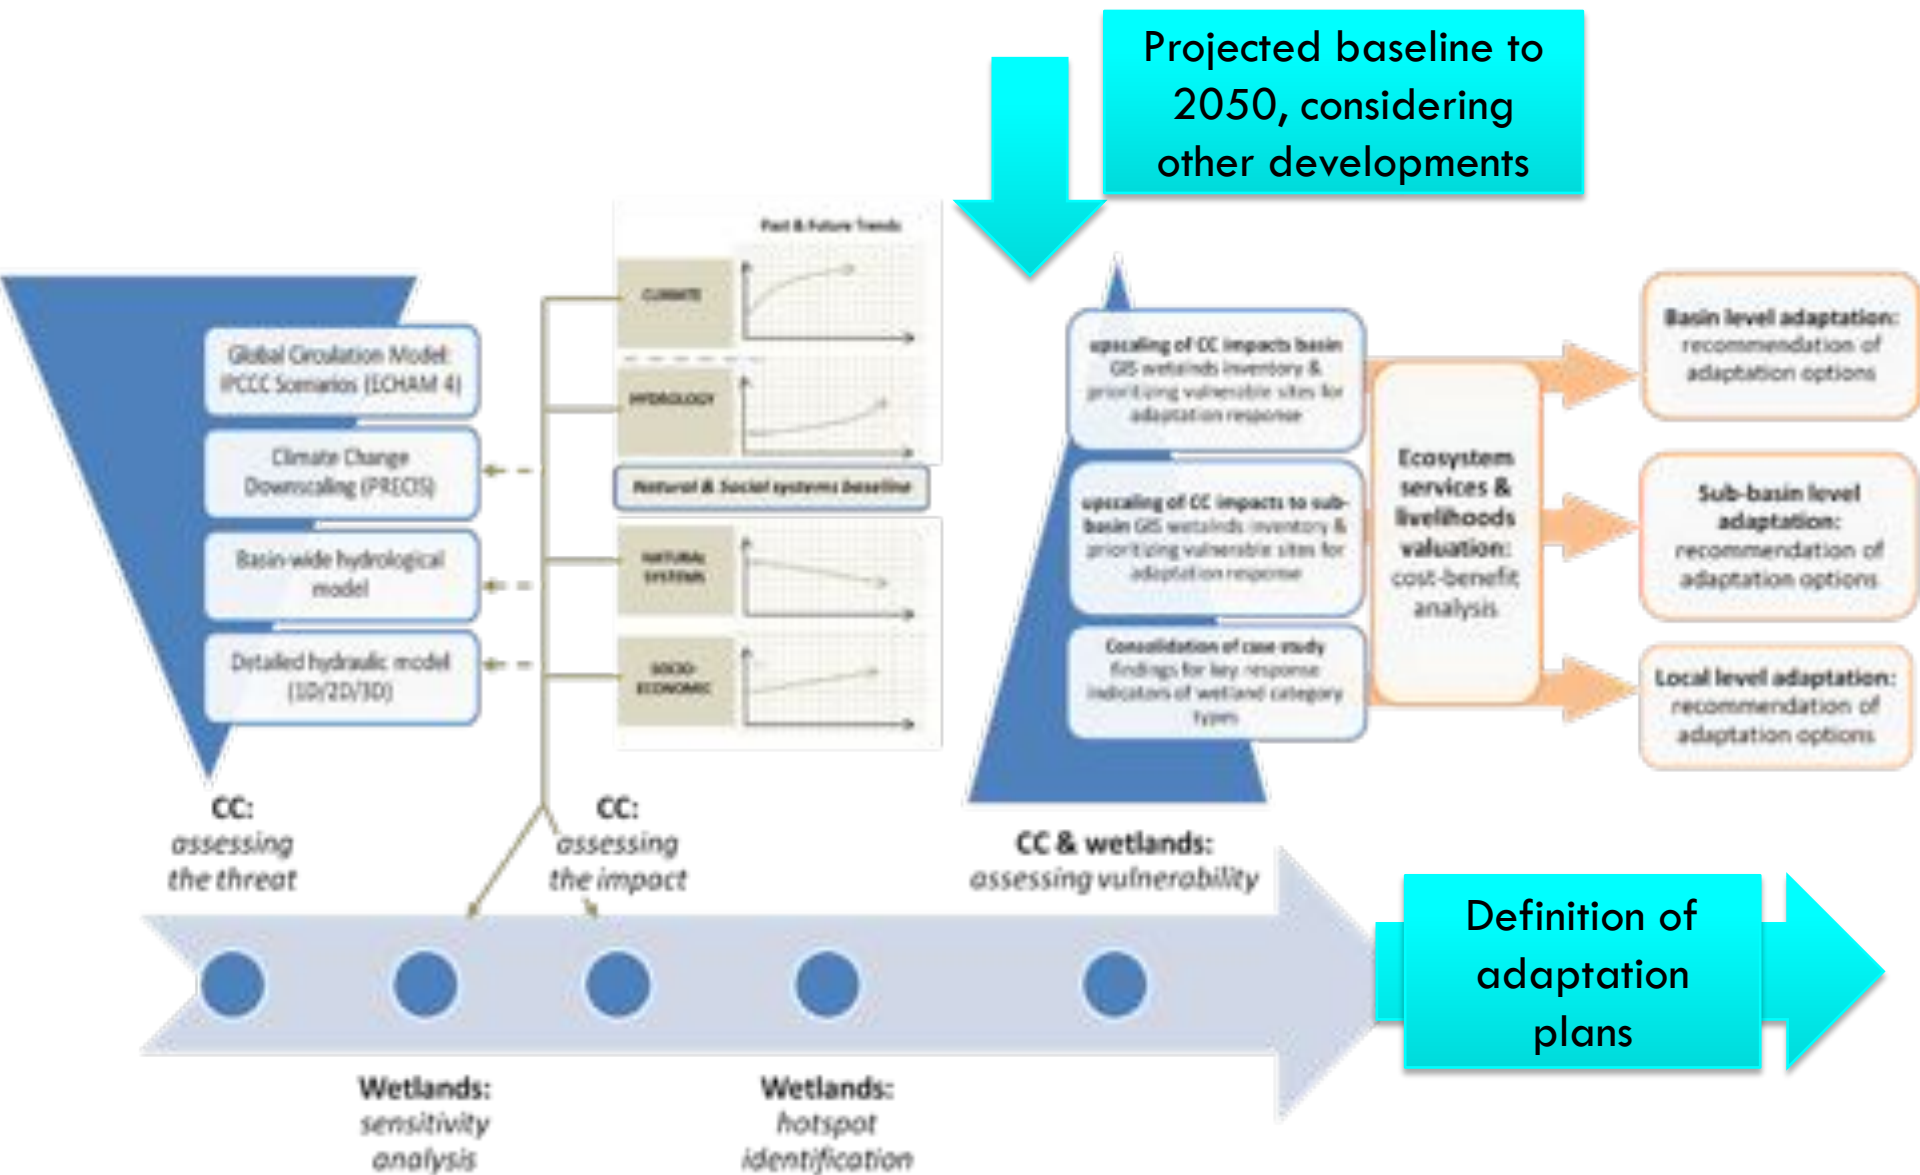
Projected baseline to 2050, considering other developments

Global Circulation Model: IPCCC Scenarios (ECHAM 4)

Climate Change Downscaling (PRECIS)

Basin wide hydrological model

Detailed hydraulic model (1D/2D/3D)

Past & Future Trends

CLIMATE

HYDROLOGY

Natural & Social systems baseline

NATURAL SYSTEMS

SOCIO-ECONOMIC

upscaling of CC impacts basin GIS wetlands inventory & prioritizing vulnerable sites for adaptation response

upscaling of CC impacts to sub-basin GIS wetlands inventory & prioritizing vulnerable sites for adaptation response

Consolidation of case study findings for key response indicators of wetland category types

Ecosystem services & livelihoods valuation: cost-benefit analysis

Basin level adaptation: recommendation of adaptation options

Sub-basin level adaptation: recommendation of adaptation options

Local level adaptation: recommendation of adaptation options

CC: assessing the threat

CC: assessing the impact

CC & wetlands: assessing vulnerability

Definition of adaptation plans

Wetlands: sensitivity analysis

Wetlands: hotspot identification